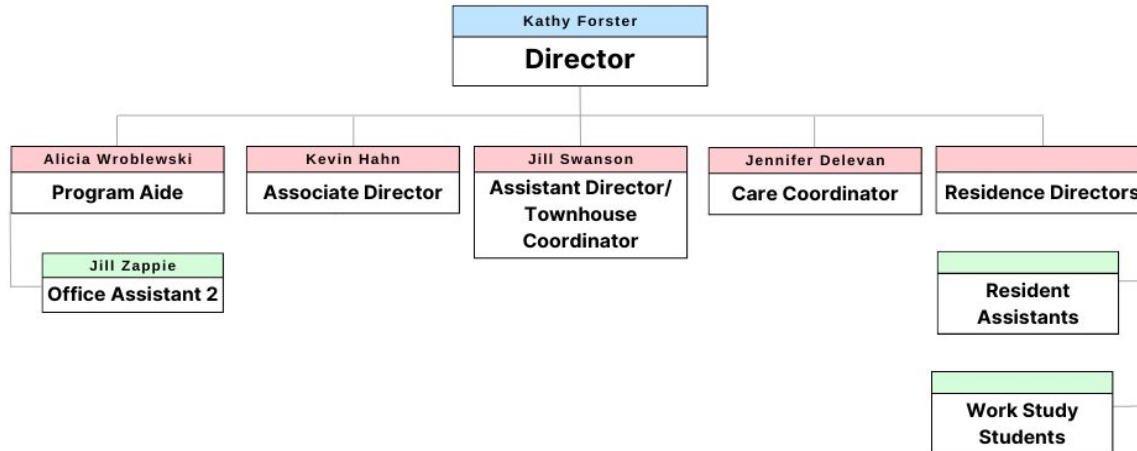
Kathy Forster
Director

Alicia Wroblewski
Program Aide

Jill Zappie
Office Assistant 2

Kevin Hahn
Associate Director

Jill Swanson
Assistant Director/ Townhouse Coordinator

Jennifer Delevan
Care Coordinator

Residence Directors

Resident Assistants

Work Study Students